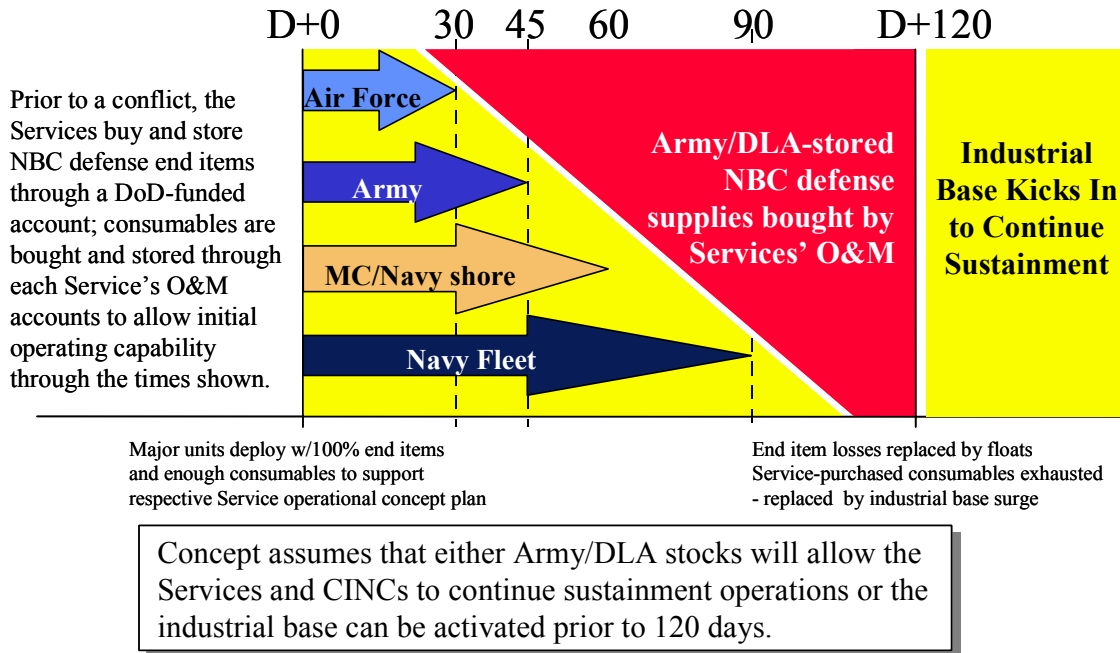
D+0 30 45 60 90 D+120

Prior to a conflict, the Services buy and store NBC defense end items through a DoD-funded account; consumables are bought and stored through each Service's O&M accounts to allow initial operating capability through the times shown.

Air Force

Army

MC/Navy shore

Navy Fleet

Army/DLA-stored NBC defense supplies bought by Services' O&M

Industrial Base Kicks In to Continue Sustainment

Major units deploy w/100% end items and enough consumables to support respective Service operational concept plan

End item losses replaced by floats
Service-purchased consumables exhausted - replaced by industrial base surge

Concept assumes that either Army/DLA stocks will allow the Services and CINCs to continue sustainment operations or the industrial base can be activated prior to 120 days.